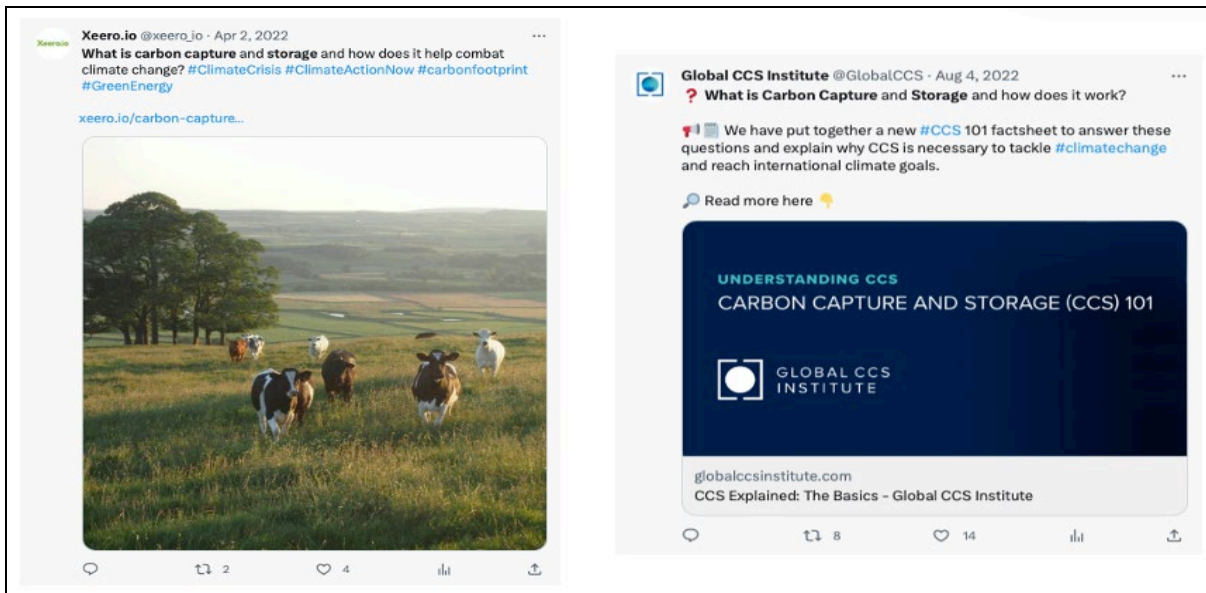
Xeero.io Xeero.io @xeero_io · Apr 2, 2022
What is carbon capture and storage and how does it help combat climate change? #ClimateCrisis #ClimateActionNow #carbonfootprint #GreenEnergy

xeero.io/carbon-capture...

2 4

Global CCS Institute @GlobalCCS · Aug 4, 2022
❓ What is Carbon Capture and Storage and how does it work?

📢📄 We have put together a new #CCS 101 factsheet to answer these questions and explain why CCS is necessary to tackle #climatechange and reach international climate goals.

🔎 Read more here 👇

UNDERSTANDING CCS
CARBON CAPTURE AND STORAGE (CCS) 101

GLOBAL CCS INSTITUTE

globalccsinstitute.com
CCS Explained: The Basics - Global CCS Institute

8 14